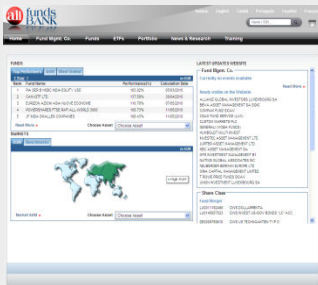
funds BANK

Home | Fund Mgmt. Co. | Funds | ETFs | Portfolio | News & Research | Training

FUNDS

LATEST UPDATED WEBSITES

Fund Mgmt. Co.

Read More »

MARKETS

Choose Asset

Choose Asset

Read More »

Choose Asset

Share Class

Fund Merger